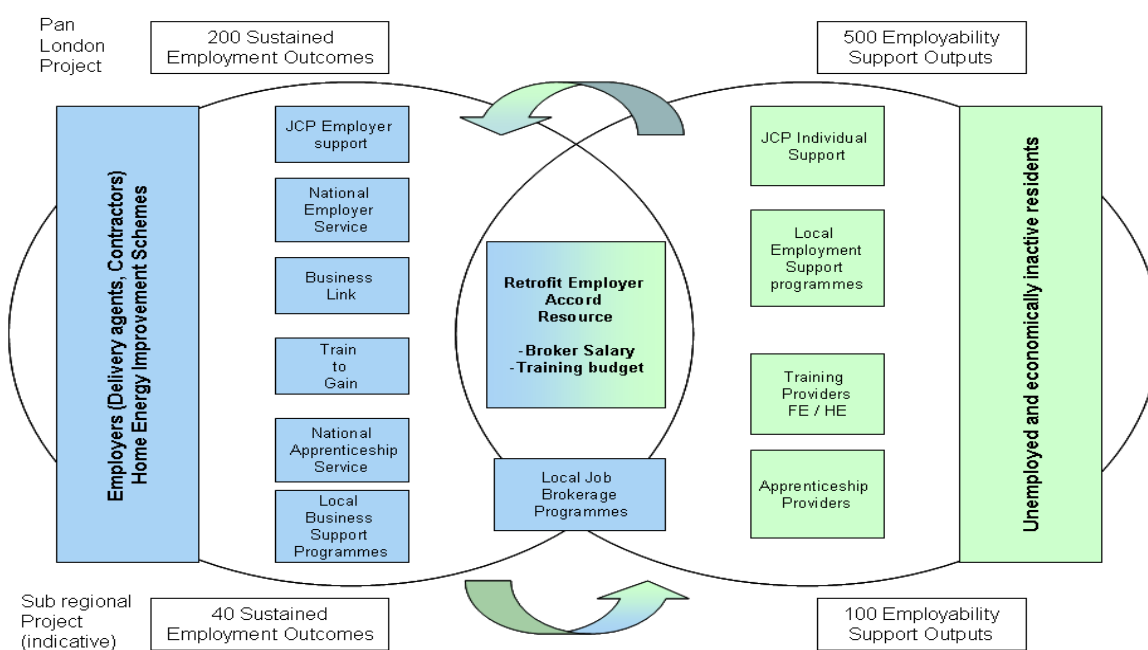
Pan London Project

200 Sustained Employment Outcomes

500 Employability Support Outputs

Employers (Delivery agents, Contractors) Home Energy Improvement Schemes

JCP Employer support

National Employer Service

Business Link

Train to Gain

National Apprenticeship Service

Local Business Support Programmes

Retrofit Employer Accord Resource

-Broker Salary
-Training budget

Local Job Brokerage Programmes

JCP Individual Support

Local Employment Support programmes

Training Providers FE / HE

Apprenticeship Providers

Unemployed and economically inactive residents

Sub regional Project (indicative)

40 Sustained Employment Outcomes

100 Employability Support Outputs